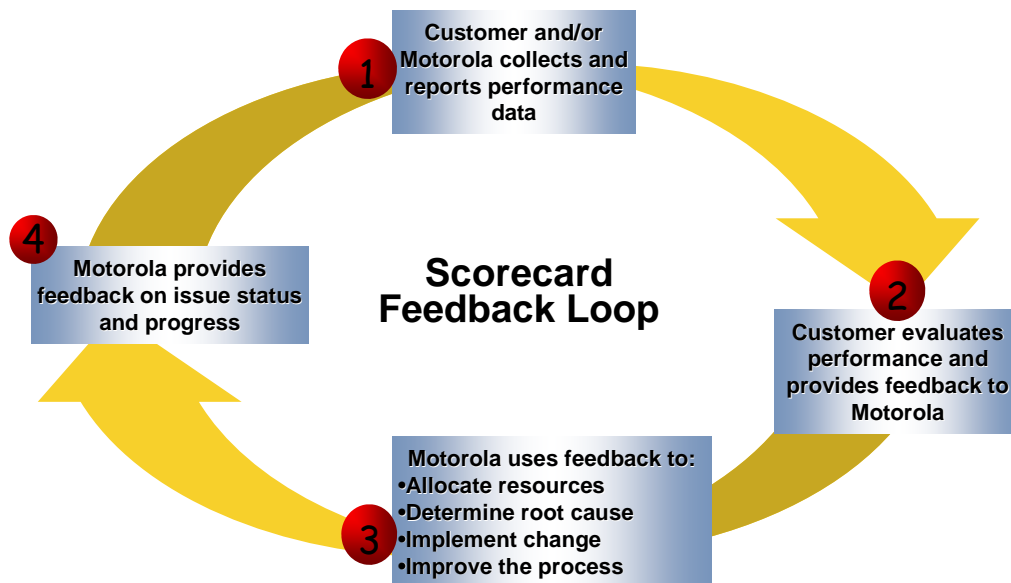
1

Customer and/or Motorola collects and reports performance data

Scorecard Feedback Loop

2

Customer evaluates performance and provides feedback to Motorola

3

Motorola uses feedback to:
•Allocate resources
•Determine root cause
•Implement change
•Improve the process

4

Motorola provides feedback on issue status and progress